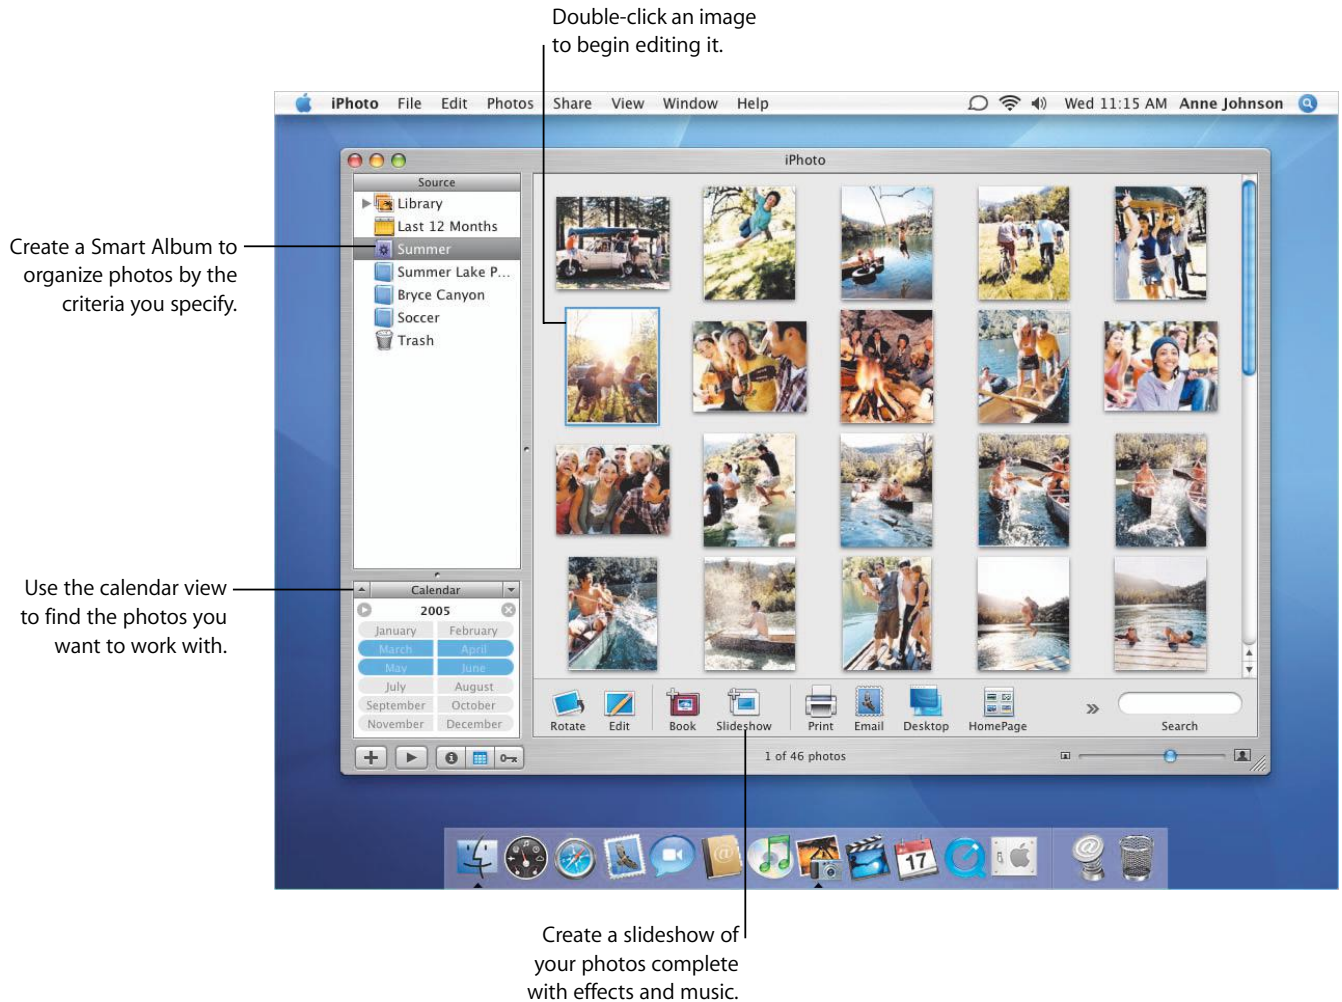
Double-click an image to begin editing it.

iPhoto File Edit Photos Share View Window Help Wed 11:15 AM Anne Johnson

iPhoto

Source

Library

Last 12 Months

Summer

Summer Lake P...

Bryce Canyon

Soccer

Trash

Create a Smart Album to organize photos by the criteria you specify.

Calendar

2005

January February

March April

May June

July August

September October

November December

Use the calendar view to find the photos you want to work with.

Rotate Edit Book Slideshow Print Email Desktop HomePage Search

1 of 46 photos

17

Create a slideshow of your photos complete with effects and music.